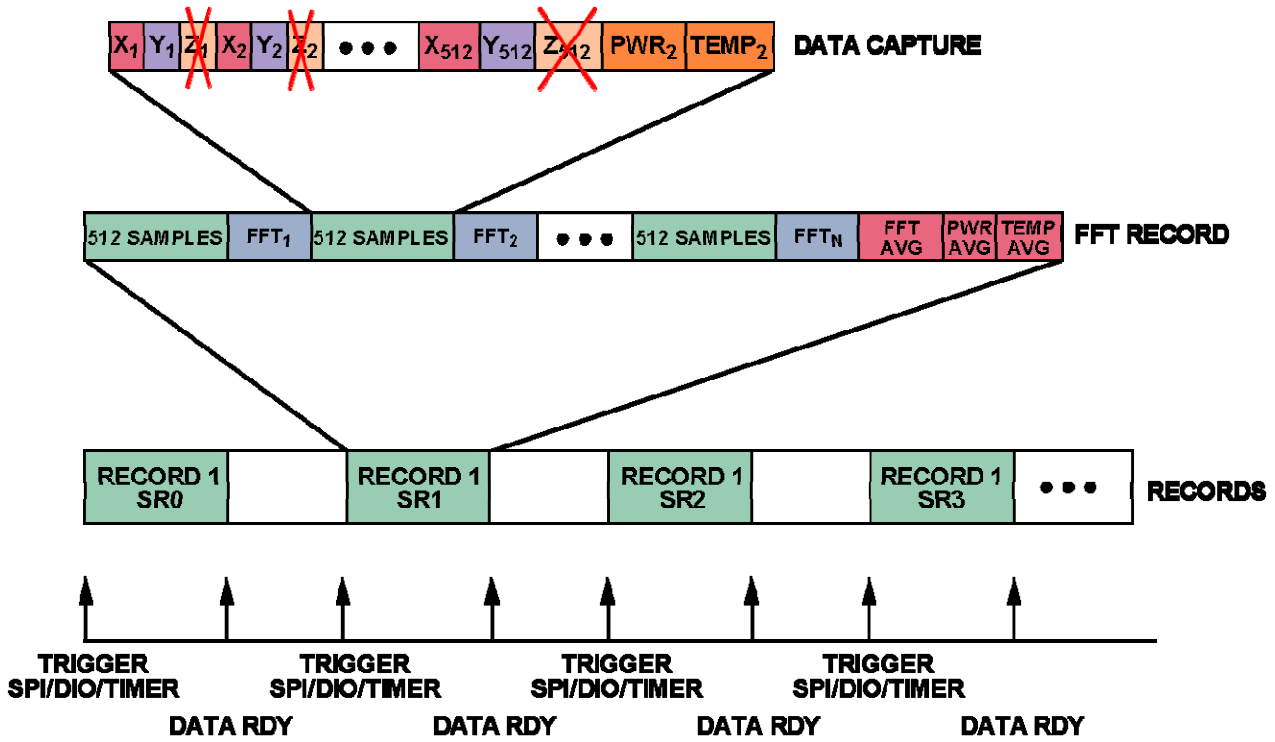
$X_1$ $Y_1$ $Z_1$ $X_2$ $Y_2$ $Z_2$ ● ● ● $X_{512}$ $Y_{512}$ $Z_{512}$ $PWR_2$ $TEMP_2$ DATA CAPTURE

512 SAMPLES $FFT_1$ 512 SAMPLES $FFT_2$ ● ● ● 512 SAMPLES $FFT_N$ FFT AVG PWR AVG TEMP AVG FFT RECORD

RECORD 1 SR0 RECORD 1 SR1 RECORD 1 SR2 RECORD 1 SR3 ● ● ● RECORDS

TRIGGER SPI/DIO/TIMER
DATA RDY
TRIGGER SPI/DIO/TIMER
DATA RDY
TRIGGER SPI/DIO/TIMER
DATA RDY
TRIGGER SPI/DIO/TIMER
DATA RDY